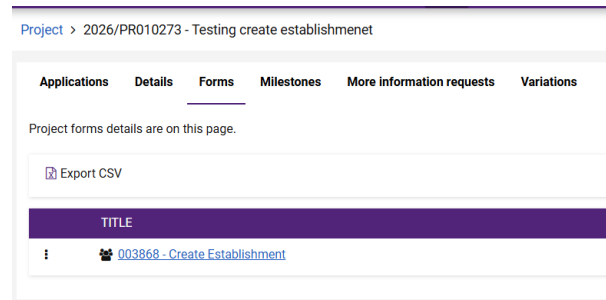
Project > 2026/PR010273 - Testing create establishmenet

Applications Details Forms Milestones More information requests Variations

Project forms details are on this page.

Export CSV

| | TITLE |
|---|---|
| ⋮ | 003868 - Create Establishment |